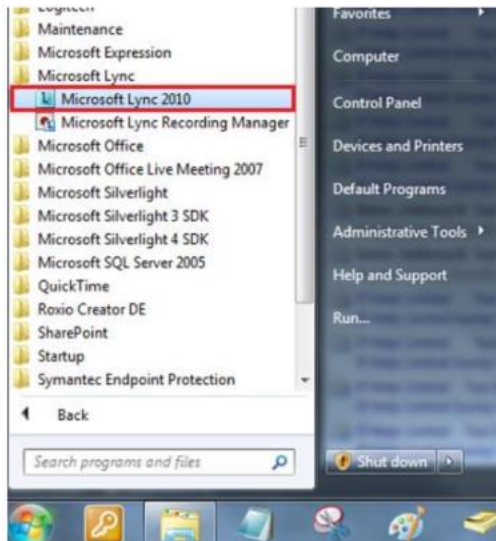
Logitech
Maintenance
Microsoft Expression
Microsoft Lync
Microsoft Lync 2010
Microsoft Lync Recording Manager
Microsoft Office
Microsoft Office Live Meeting 2007
Microsoft Silverlight
Microsoft Silverlight 3 SDK
Microsoft Silverlight 4 SDK
Microsoft SQL Server 2005
QuickTime
Roxio Creator DE
SharePoint
Startup
Symantec Endpoint Protection

Back

Search programs and files

Favorites
Computer
Control Panel
Devices and Printers
Default Programs
Administrative Tools
Help and Support
Run...
Shut down